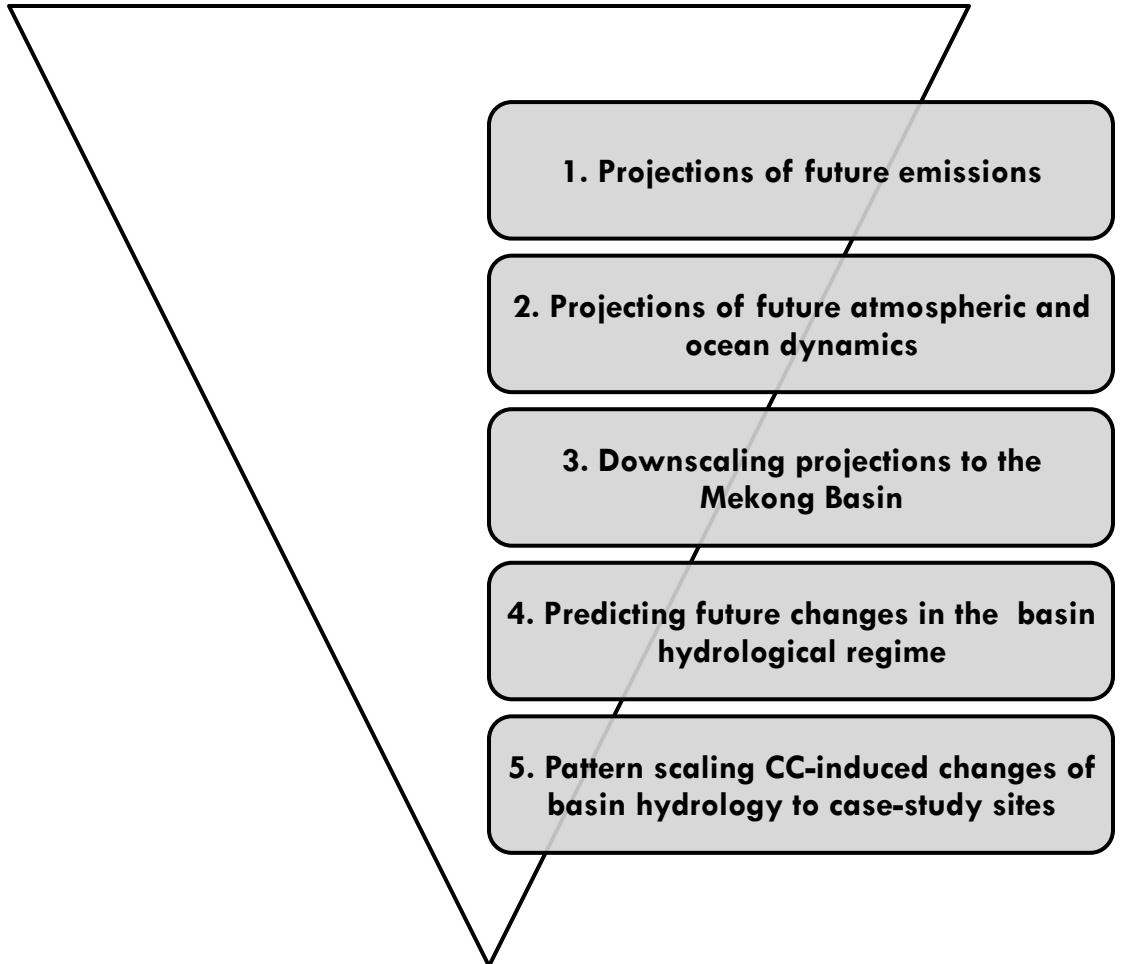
1. Projections of future emissions

2. Projections of future atmospheric and ocean dynamics

3. Downscaling projections to the Mekong Basin

4. Predicting future changes in the basin hydrological regime

5. Pattern scaling CC-induced changes of basin hydrology to case-study sites